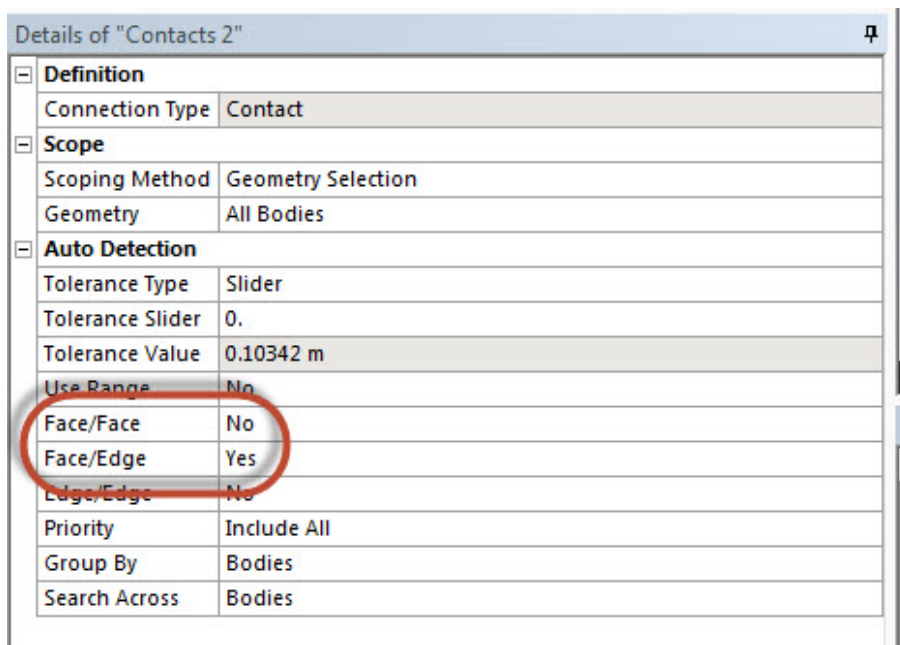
Details of "Contacts 2"

| | |
|---|---|
| **Definition** | |
| Connection Type | Contact |
| **Scope** | |
| Scoping Method | Geometry Selection |
| Geometry | All Bodies |
| **Auto Detection** | |
| Tolerance Type | Slider |
| Tolerance Slider | 0. |
| Tolerance Value | 0.10342 m |
| Use Range | No |
| Face/Face | No |
| Face/Edge | Yes |
| Edge/Edge | No |
| Priority | Include All |
| Group By | Bodies |
| Search Across | Bodies |